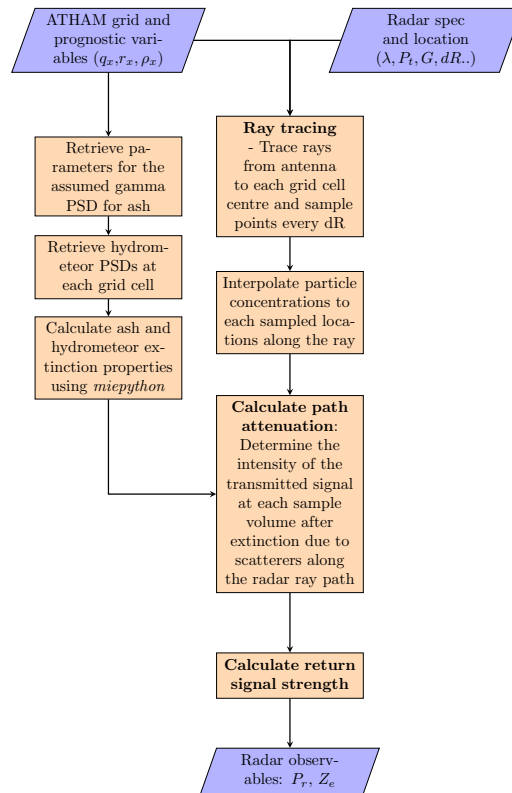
ATHAM grid and prognostic variables ($q_x$,$r_x$,$\rho_x$)

Radar spec and location ($\lambda, P_t, G, dR..$)

Retrieve parameters for the assumed gamma PSD for ash

Retrieve hydrometeor PSDs at each grid cell

Calculate ash and hydrometeor extinction properties using *miepython*

**Ray tracing**
- Trace rays from antenna to each grid cell centre and sample points every dR

Interpolate particle concentrations to each sampled locations along the ray

**Calculate path attenuation**: Determine the intensity of the transmitted signal at each sample volume after extinction due to scatterers along the radar ray path

**Calculate return signal strength**

Radar observables: $P_r$, $Z_e$